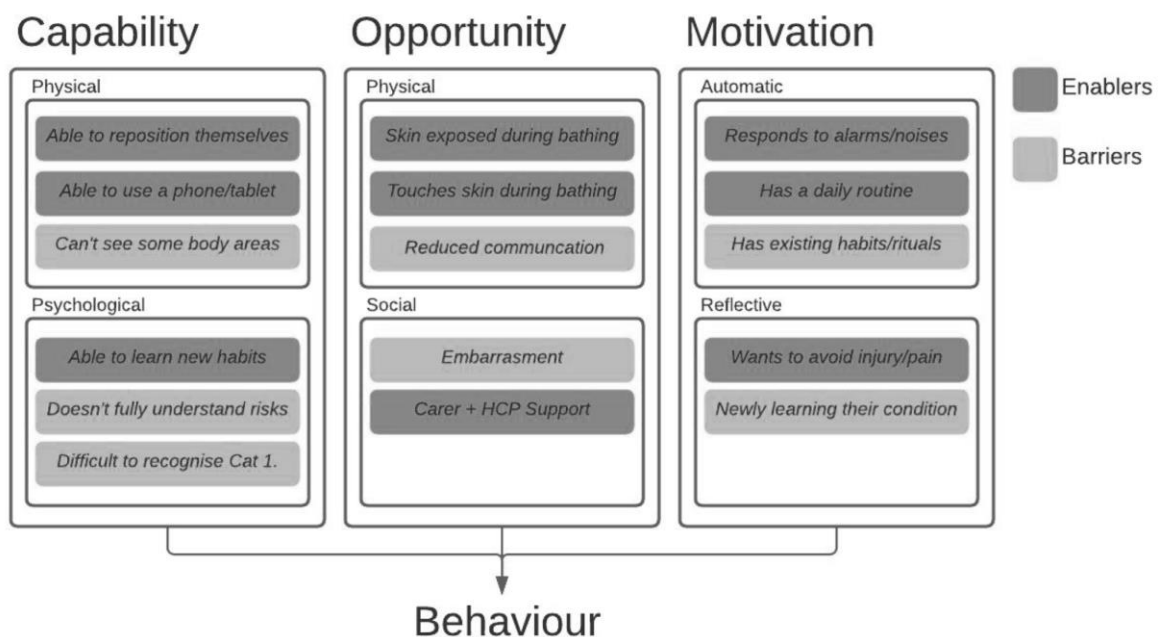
Capability

Physical

Able to reposition themselves

Able to use a phone/tablet

Can't see some body areas

Psychological

Able to learn new habits

Doesn't fully understand risks

Difficult to recognise Cat 1.

Opportunity

Physical

Skin exposed during bathing

Touches skin during bathing

Reduced communcation

Social

Embarrasment

Carer + HCP Support

Motivation

Automatic

Responds to alarms/noises

Has a daily routine

Has existing habits/rituals

Reflective

Wants to avoid injury/pain

Newly learning their condition

Enablers

Barriers

Behaviour